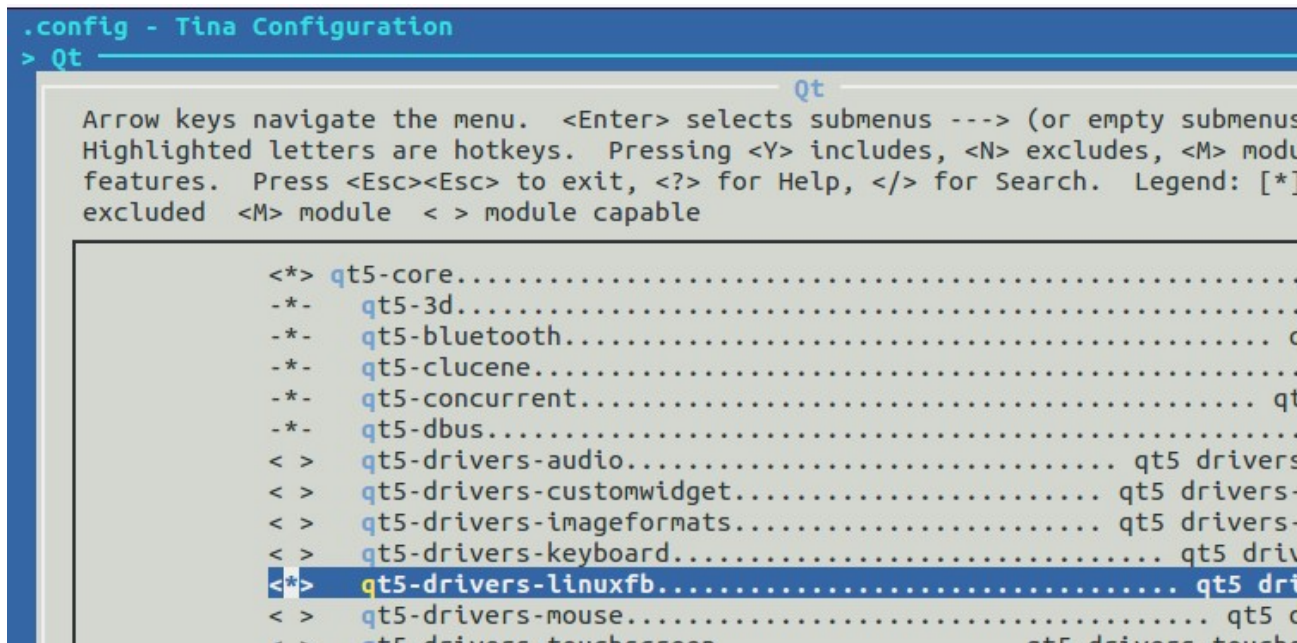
.config - Tina Configuration
> Qt

Qt

Arrow keys navigate the menu. <Enter> selects submenus ---> (or empty submenus
Highlighted letters are hotkeys. Pressing <Y> includes, <N> excludes, <M> modu
features. Press <Esc><Esc> to exit, <?> for Help, </> for Search. Legend: [*]
excluded <M> module < > module capable

<*> qt5-core........................................
-*- qt5-3d..........................................
-*- qt5-bluetooth...................................... c
-*- qt5-clucene........................................
-*- qt5-concurrent...................................... qt
-*- qt5-dbus...........................................
< > qt5-drivers-audio......................... qt5 drivers
< > qt5-drivers-customwidget.................... qt5 drivers-
< > qt5-drivers-imageformats.................... qt5 drivers-
< > qt5-drivers-keyboard...................... qt5 driv
<*> qt5-drivers-linuxfb........................ qt5 dri
< > qt5-drivers-mouse.......................... qt5 c
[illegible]